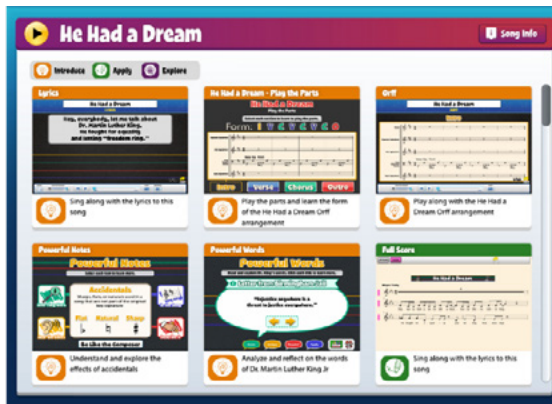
He Had a Dream

Song Info

Introduce Apply Explore

Lyrics

He Had a Dream

Hey, everybody, let me talk about Dr. Martin Luther King, he fought for equality and sang "freedom ring."

Sing along with the lyrics to this song

He Had a Dream - Play the Parts

He Had a Dream

Play the Parts

Form:

Intro Verse Chorus Outro

Play the parts and learn the form of the He Had a Dream Orff arrangement

Orff

Play along with the He Had a Dream Orff arrangement

Powerful Notes

Powerful Notes

Accidentals

Flat Natural Sharp

♭ ♮ ♯

Be Like the Composer

Understand and explore the effects of accidentals

Powerful Words

Powerful Words

"Injustice anywhere is a threat to justice everywhere"

Analyze and reflect on the words of Dr. Martin Luther King Jr

Full Score

He Had a Dream

Sing along with the lyrics to this song